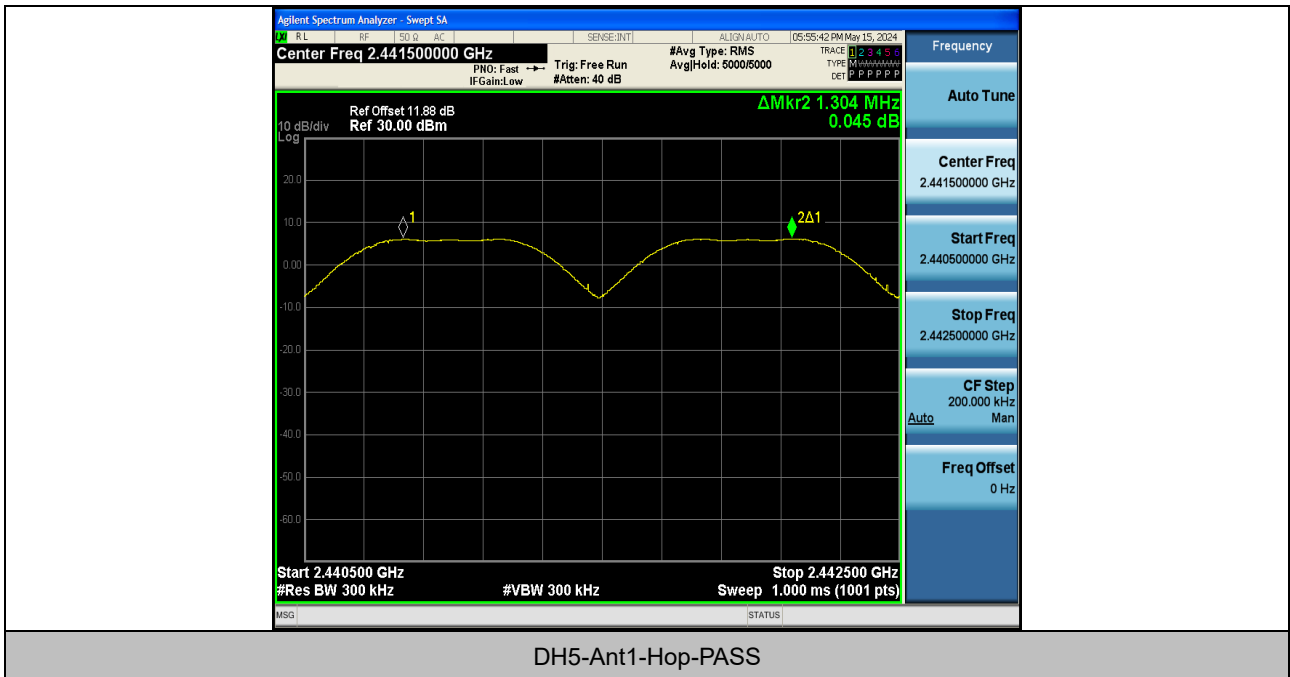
Agilent Spectrum Analyzer - Swept SA
RL RF 50 Ω AC SENSE:INT ALIGN AUTO 05:55:42 PM May 15, 2024
Center Freq 2.441500000 GHz
PNO: Fast IFGain:Low
Trig: Free Run
#Atten: 40 dB
#Avg Type: RMS
Avg|Hold: 5000/5000
TRACE 1 2 3 4 5 6
TYPE M
DET P P P P P P

Frequency

Ref Offset 11.88 dB
10 dB/div Ref 30.00 dBm
Log
ΔMkr2 1.304 MHz
0.045 dB

20.0
10.0
0.00
-10.0
-20.0
-30.0
-40.0
-50.0
-60.0

1
2Δ1

Start 2.440500 GHz
#Res BW 300 kHz
#VBW 300 kHz
Stop 2.442500 GHz
Sweep 1.000 ms (1001 pts)

Auto Tune
Center Freq
2.441500000 GHz
Start Freq
2.440500000 GHz
Stop Freq
2.442500000 GHz
CF Step
200.000 kHz
Auto Man
Freq Offset
0 Hz

MSG STATUS

DH5-Ant1-Hop-PASS